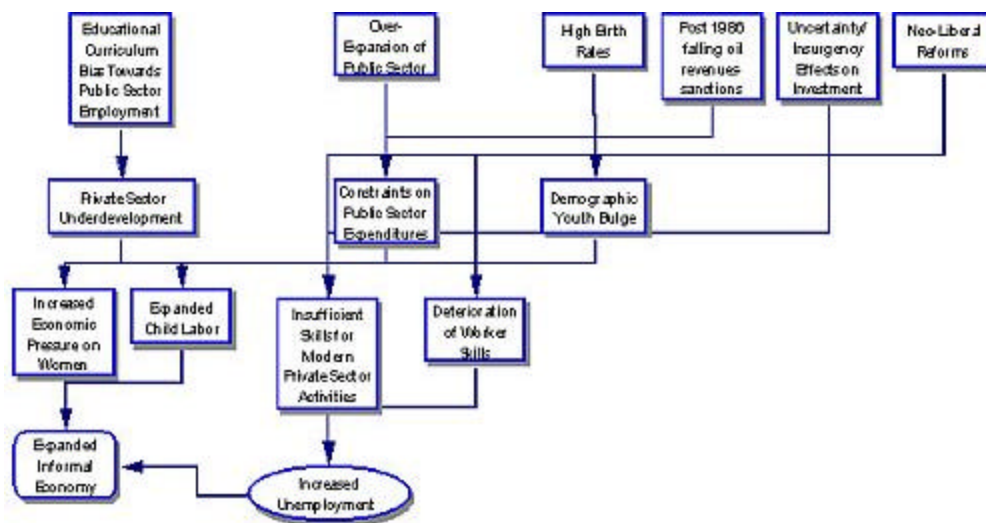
Educational Curriculum Bias Towards Public Sector Employment

Over-Expansion of Public Sector

High Birth Rates

Post 1986 falling oil revenues-sanctions

Uncertainty/ Insurgency Effects on Investment

Neo-Liberal Reforms

Private Sector Underdevelopment

Constraints on Public Sector Expenditures

Demographic Youth Bulge

Increased Economic Pressure on Women

Expanded Child Labor

Insufficient Skills for Modern Private Sector Activities

Deterioration of Worker Skills

Expanded Informal Economy

Increased Unemployment